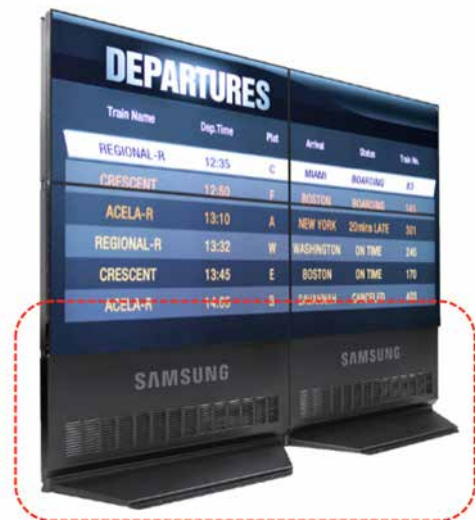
DEPARTURES

| Train Name | Dep.Time | Plat | Arrival | Status | Train No. |
|---|---|---|---|---|---|
| REGIONAL-R | 12:35 | C | MIAMI | BOARDING | 87 |
| CRESCENT | 12:50 | F | BOSTON | BOARDING | 145 |
| ACELA-R | 13:10 | A | NEW YORK | 20mins LATE | 301 |
| REGIONAL-R | 13:32 | W | WASHINGTON | ON TIME | 246 |
| CRESCENT | 13:45 | E | BOSTON | ON TIME | 170 |
| ACELA-R | 14:05 | S | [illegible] | CANCELED | 409 |

SAMSUNG

SAMSUNG